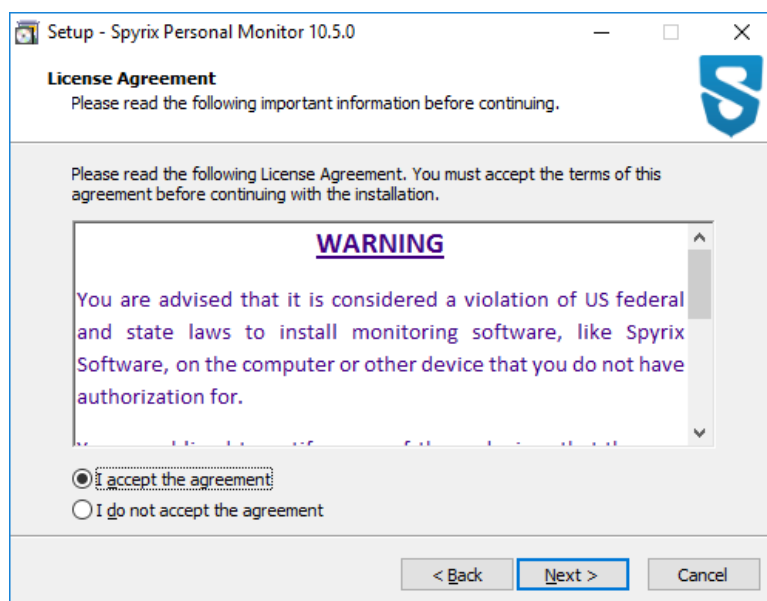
Setup - Spyrix Personal Monitor 10.5.0

License Agreement
Please read the following important information before continuing.

Please read the following License Agreement. You must accept the terms of this agreement before continuing with the installation.

WARNING

You are advised that it is considered a violation of US federal and state laws to install monitoring software, like Spyrix Software, on the computer or other device that you do not have authorization for.

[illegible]

I accept the agreement
I do not accept the agreement

< Back
Next >
Cancel